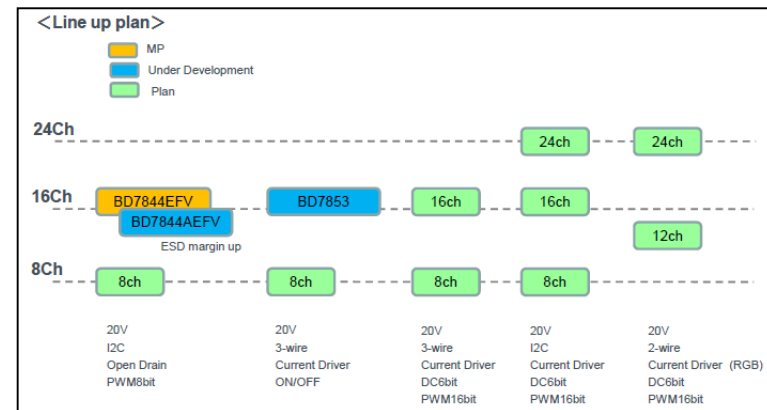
＜Line up plan＞

MP
Under Development
Plan

24Ch
24ch
24ch

16Ch
BD7844EFV
BD7844AEFV
ESD margin up
BD7853
16ch
16ch
12ch

8Ch
8ch
8ch
8ch
8ch

20V
I2C
Open Drain
PWM8bit

20V
3-wire
Current Driver
ON/OFF

20V
3-wire
Current Driver
DC6bit
PWM16bit

20V
I2C
Current Driver
DC6bit
PWM16bit

20V
2-wire
Current Driver (RGB)
DC6bit
PWM16bit